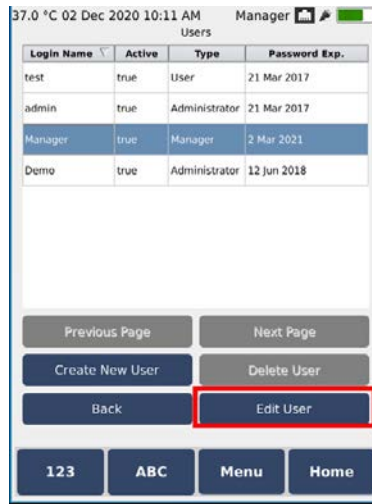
37.0 °C 02 Dec 2020 10:11 AM Manager
Users

| Login Name | Active | Type | Password Exp. |
|---|---|---|---|
| test | true | User | 21 Mar 2017 |
| admin | true | Administrator | 21 Mar 2017 |
| Manager | true | Manager | 2 Mar 2021 |
| Demo | true | Administrator | 12 Jun 2018 |

Previous Page
Next Page
Create New User
Delete User
Back
Edit User

123
ABC
Menu
Home